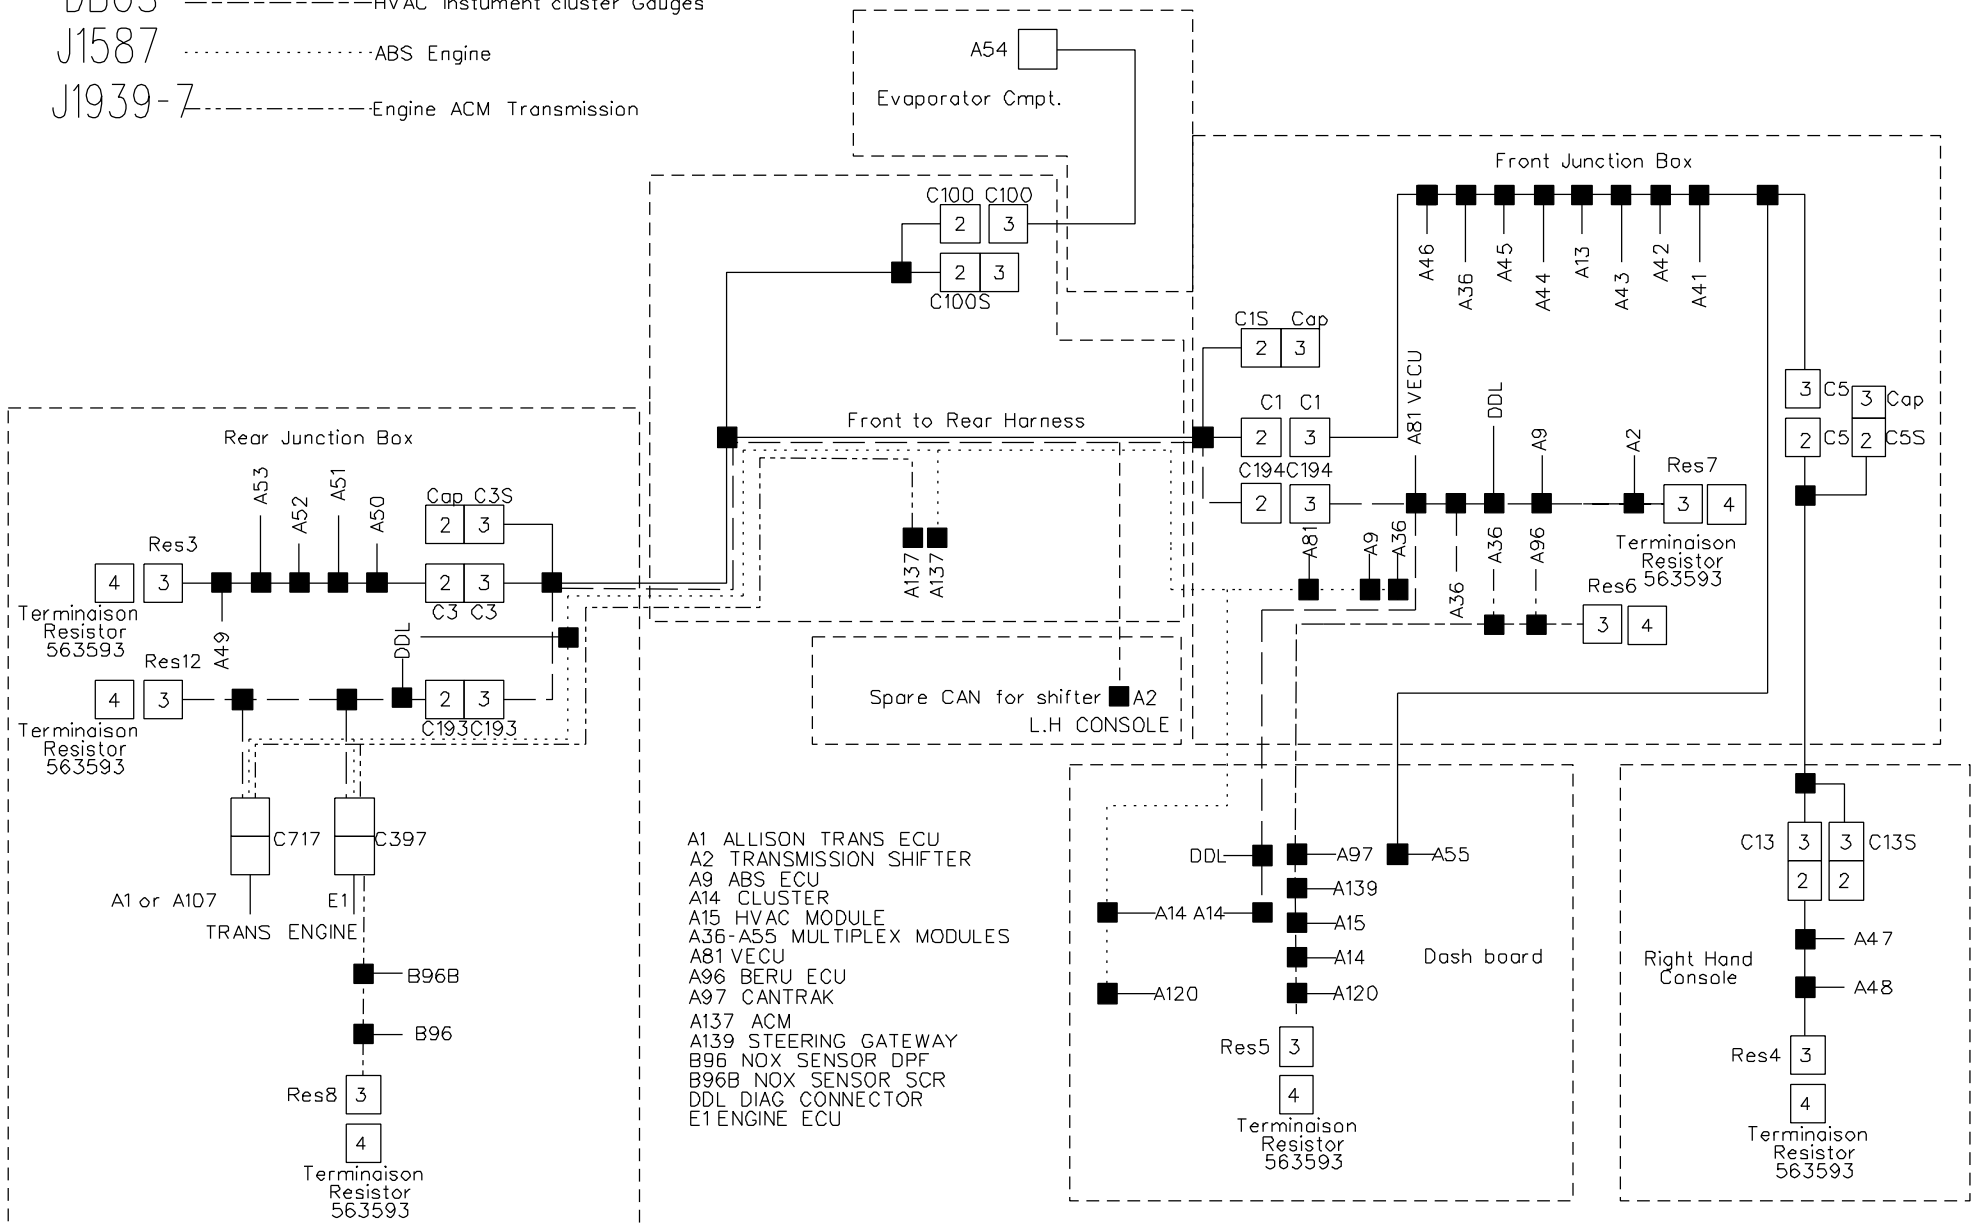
DB03 HVAC Instument cluster Gauges
J1587 ABS Engine
J1939-7 Engine ACM Transmission

A54
Evaporator Cmpt.

Front Junction Box
A46 A36 A45 A44 A13 A43 A42 A41

C100 C100
2 3
2 3
C100S

C1S Cap
2 3

C1 C1
2 3
A81 VECU
DDL
A9
A2
Res7
3 4
C194 C194
2 3
A81 A9 A36
A36 A36 A96
Terminaison Resistor 563593
Res6
3 4

3 C5 3 Cap
2 C5 2 C5S

Front to Rear Harness

Rear Junction Box
A53 A52 A51 A50
Cap C3S
2 3
Res3
4 3
2 3
C3 C3
Terminaison Resistor 563593
A49
Res12
DDL
4 3
2 3
C193 C193
Terminaison Resistor 563593

A137 A137

Spare CAN for shifter A2
L.H CONSOLE

C717
C397
A1 or A107
E1
TRANS ENGINE
B96B
B96
Res8 3
4
Terminaison Resistor 563593

A1 ALLISON TRANS ECU
A2 TRANSMISSION SHIFTER
A9 ABS ECU
A14 CLUSTER
A15 HVAC MODULE
A36-A55 MULTIPLEX MODULES
A81 VECU
A96 BERU ECU
A97 CANTRAK
A137 ACM
A139 STEERING GATEWAY
B96 NOX SENSOR DPF
B96B NOX SENSOR SCR
DDL DIAG CONNECTOR
E1 ENGINE ECU

DDL
A97
A55
A139
A14 A14
A15
A14
Dash board
A120
A120
Res5 3
4
Terminaison Resistor 563593

C13 3 3 C13S
2 2
A47
Right Hand Console
A48
Res4 3
4
Terminaison Resistor 563593